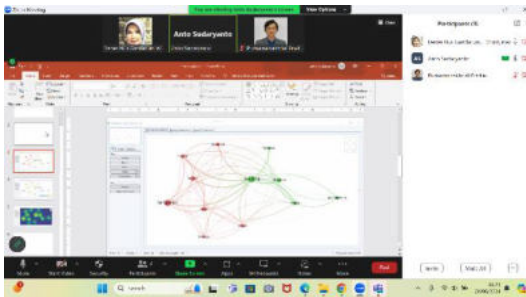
Zoom Meeting

You are viewing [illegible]'s screen   View Options

Anto Sudaryanto

Participants (3)

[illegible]

Anto Sudaryanto

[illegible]

Mute   Start Video   Security   Participants   Share Screen   Apps   Whiteboards   More   End

Invite   Mute All

Search